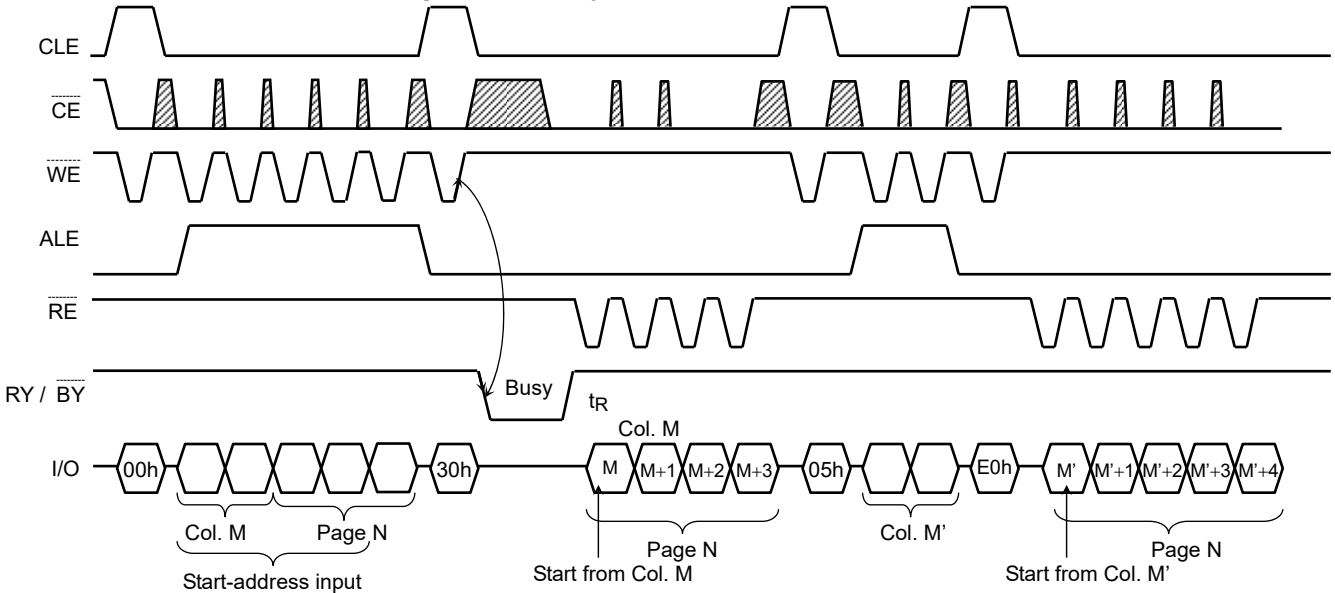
CLE

$\overline{CE}$

$\overline{WE}$

ALE

$\overline{RE}$

RY / $\overline{BY}$

Busy

$t_R$

Col. M

I/O 00h 30h M M+1 M+2 M+3 05h E0h M' M'+1 M'+2 M'+3 M'+4

Col. M Page N

Start-address input

Page N

Start from Col. M

Col. M'

Page N

Start from Col. M'